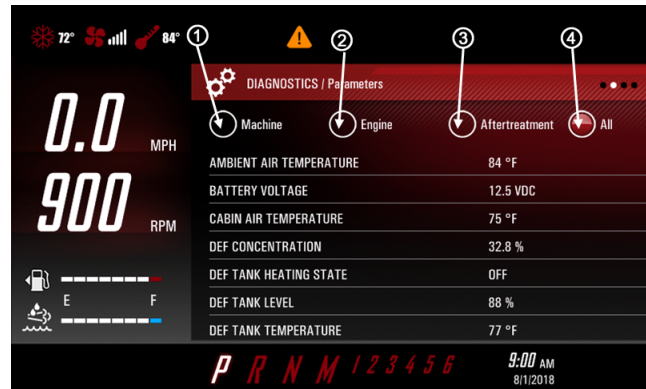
72° 84°

1 2 3 4

DIAGNOSTICS / Parameters

Machine Engine Aftertreatment All

0.0 MPH

900 RPM

E F

| AMBIENT AIR TEMPERATURE | 84 °F |
|---|---|
| BATTERY VOLTAGE | 12.5 VDC |
| CABIN AIR TEMPERATURE | 75 °F |
| DEF CONCENTRATION | 32.8 % |
| DEF TANK HEATING STATE | OFF |
| DEF TANK LEVEL | 88 % |
| DEF TANK TEMPERATURE | 77 °F |

P R N M 1 2 3 4 5 6

9:00 AM
8/1/2018